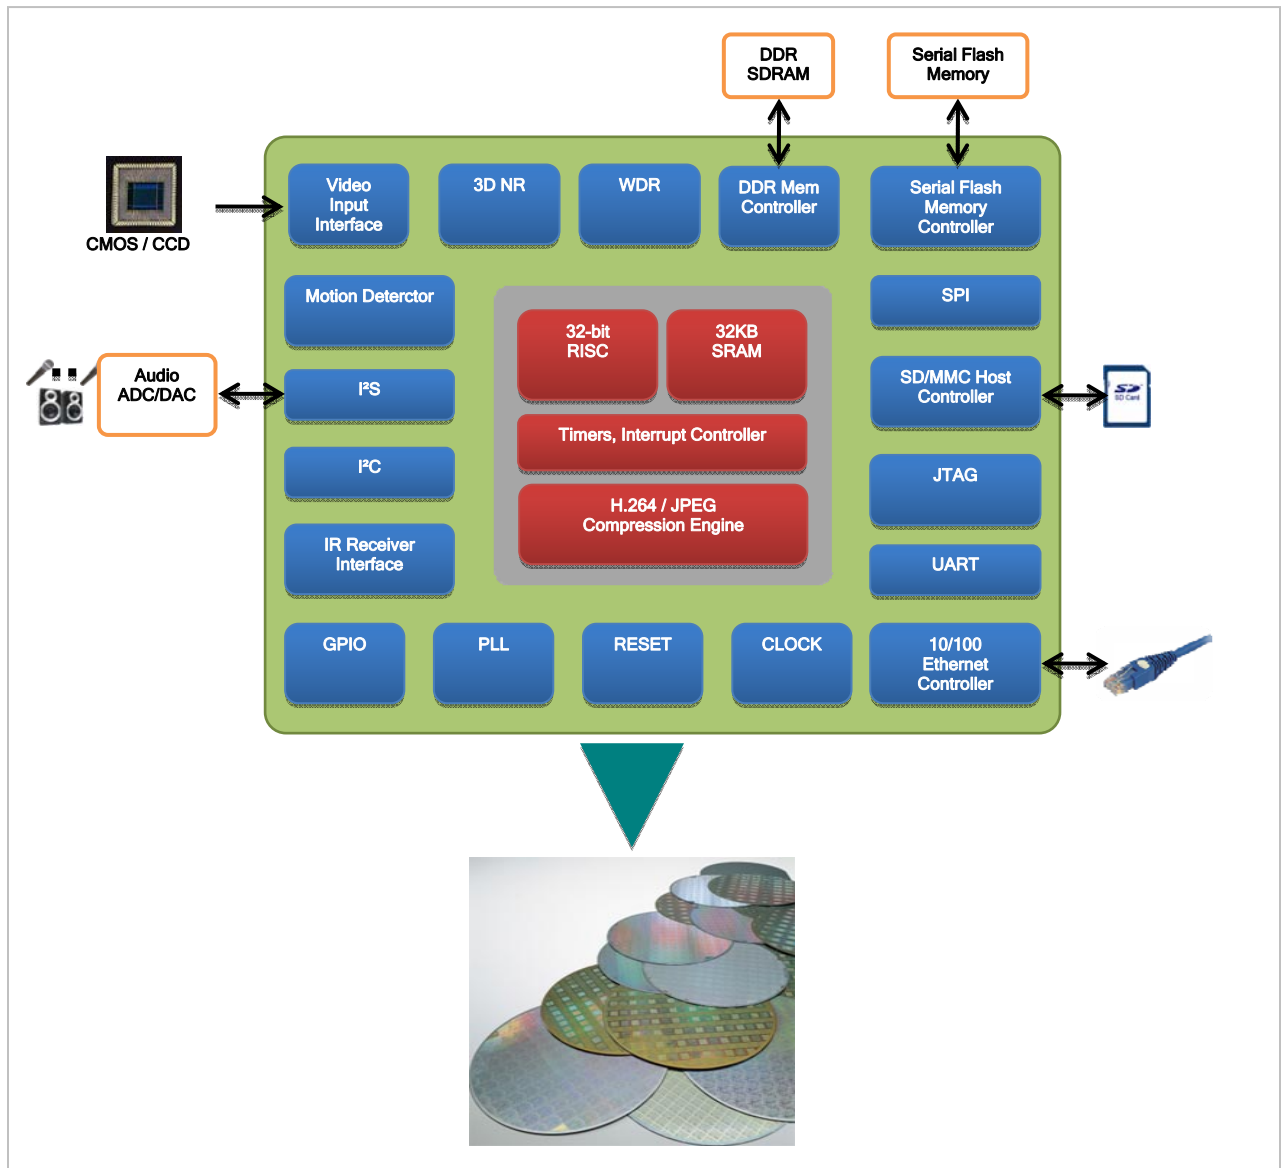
DDR SDRAM

Serial Flash Memory

CMOS / CCD

Video Input Interface

3D NR

WDR

DDR Mem Controller

Serial Flash Memory Controller

Motion Deterctor

SPI

32-bit RISC

32KB SRAM

Audio ADC/DAC

I²S

SD/MMC Host Controller

SD

SD Card

Timers, Interrupt Controller

I²C

JTAG

H.264 / JPEG Compression Engine

IR Receiver Interface

UART

GPIO

PLL

RESET

CLOCK

10/100 Ethernet Controller